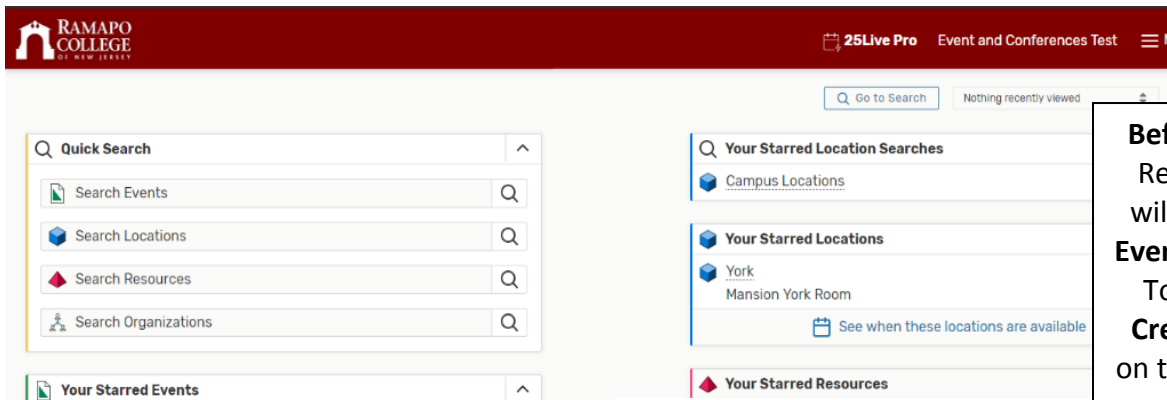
RAMAPO COLLEGE OF NEW JERSEY

25Live Pro Event and Conferences Test ☰ M

Go to Search Nothing recently viewed

Quick Search

Search Events

Search Locations

Search Resources

Search Organizations

Your Starred Events

Your Starred Location Searches

Campus Locations

Your Starred Locations

York
Mansion York Room

See when these locations are available

Your Starred Resources

Bef
Re
wil
Even
To
Cre
on t